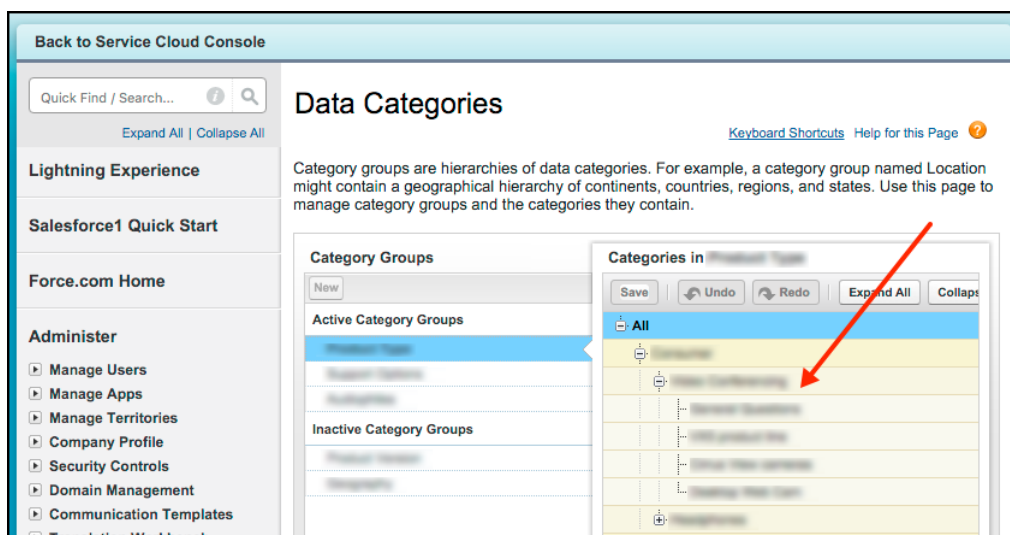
Back to Service Cloud Console

Quick Find / Search...

Expand All | Collapse All

Lightning Experience

Salesforce1 Quick Start

Force.com Home

Administer

Manage Users
Manage Apps
Manage Territories
Company Profile
Security Controls
Domain Management
Communication Templates

Data Categories

Keyboard Shortcuts Help for this Page

Category groups are hierarchies of data categories. For example, a category group named Location might contain a geographical hierarchy of continents, countries, regions, and states. Use this page to manage category groups and the categories they contain.

Category Groups

New

Active Category Groups

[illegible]
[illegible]
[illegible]

Inactive Category Groups

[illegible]
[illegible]

Categories in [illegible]

Save Undo Redo Expand All Collaps

All
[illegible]
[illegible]
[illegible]
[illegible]
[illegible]
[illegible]
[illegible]